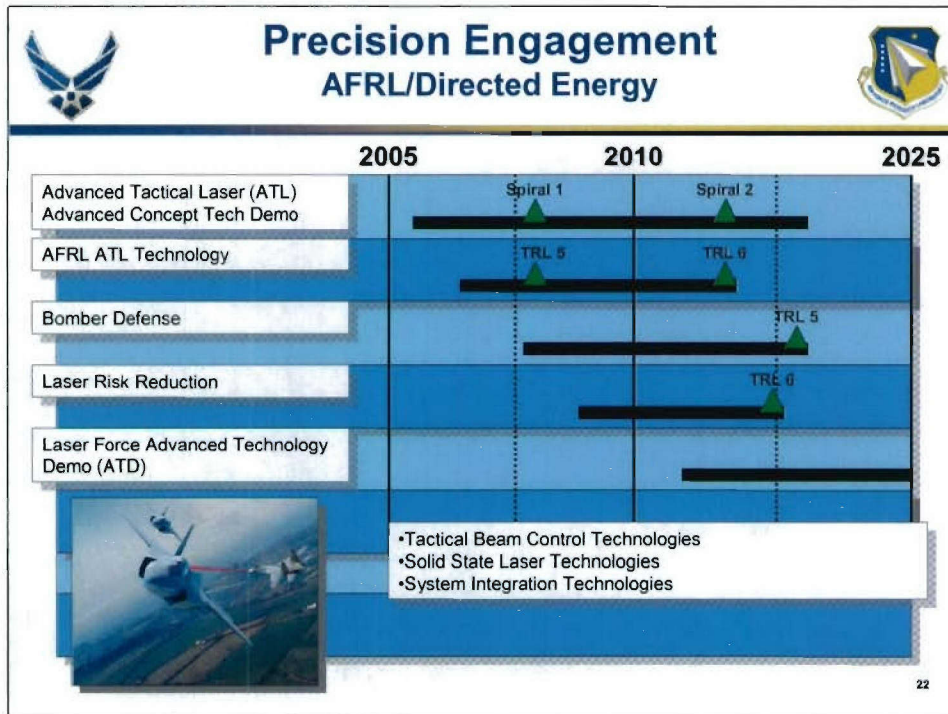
Precision Engagement
AFRL/Directed Energy

2005
2010
2025

Advanced Tactical Laser (ATL) Advanced Concept Tech Demo
Spiral 1
Spiral 2

AFRL ATL Technology
TRL 5
TRL 6

Bomber Defense
TRL 5

Laser Risk Reduction
TRL 6

Laser Force Advanced Technology Demo (ATD)

•Tactical Beam Control Technologies
•Solid State Laser Technologies
•System Integration Technologies

22